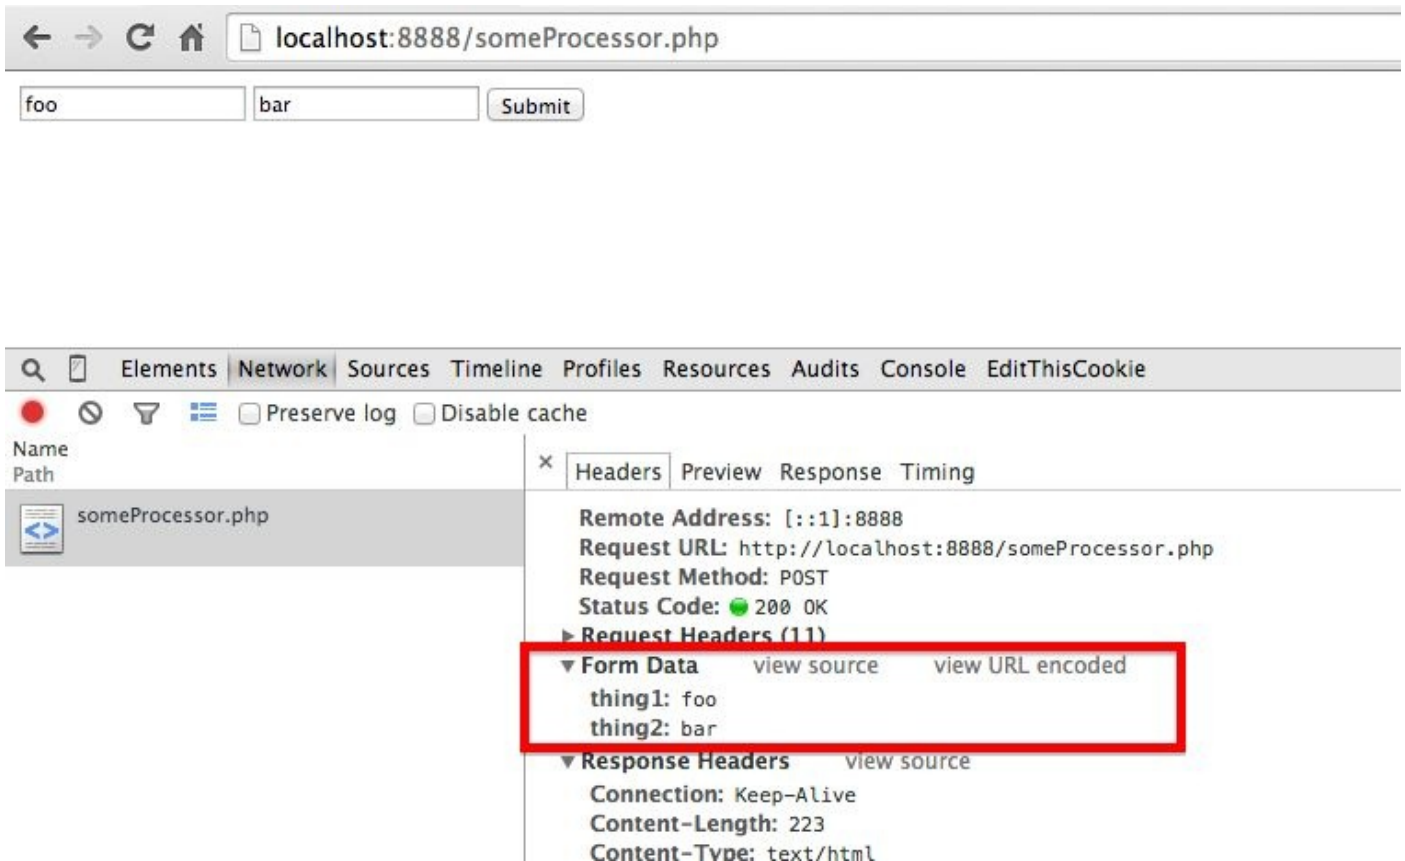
localhost:8888/someProcessor.php

foo
bar
Submit

Elements Network Sources Timeline Profiles Resources Audits Console EditThisCookie

Preserve log Disable cache

Name
Path

someProcessor.php

× Headers Preview Response Timing

Remote Address: [::1]:8888
Request URL: http://localhost:8888/someProcessor.php
Request Method: POST
Status Code: 200 OK
▶ Request Headers (11)
▼ Form Data view source view URL encoded
thing1: foo
thing2: bar
▼ Response Headers view source
Connection: Keep-Alive
Content-Length: 223
Content-Type: text/html